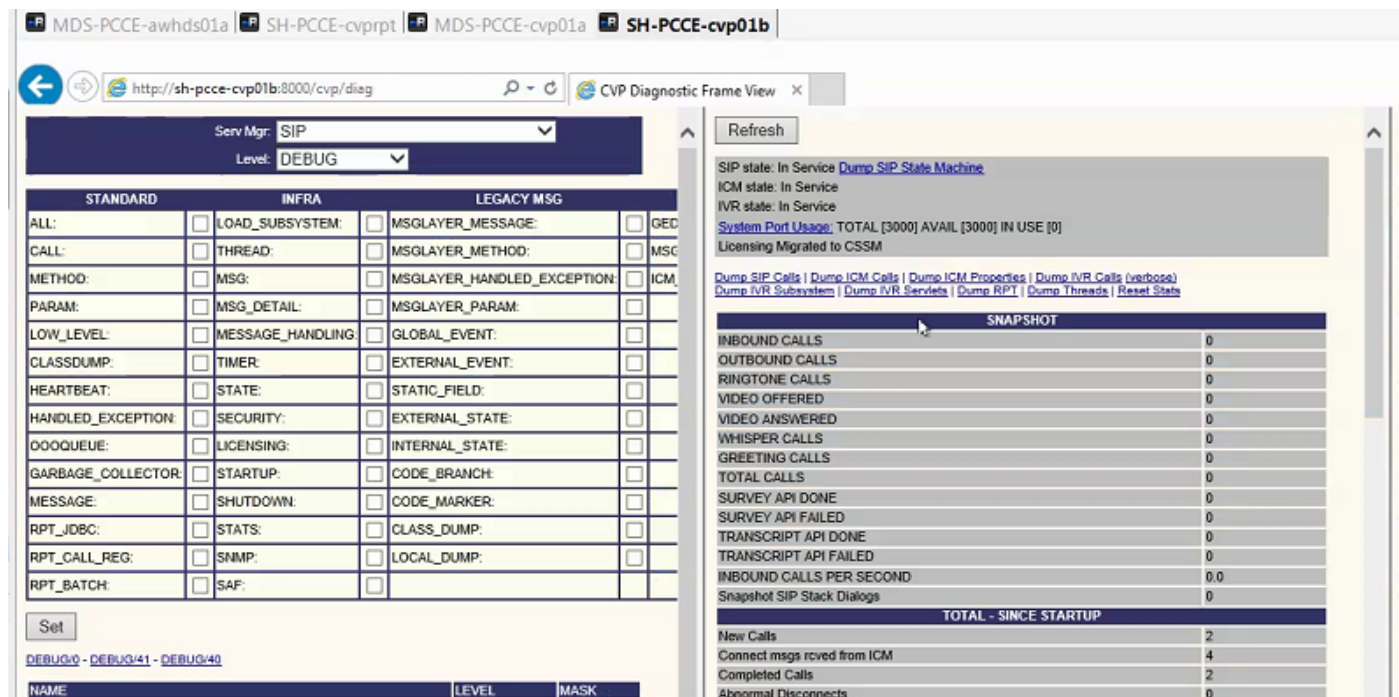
MDS-PCCE-awhds01a | SH-PCCE-cvprpt | MDS-PCCE-cvp01a | SH-PCCE-cvp01b

http://sh-pcce-cvp01b:8000/cvp/diag

CVP Diagnostic Frame View ×

Serv Mgr: SIP
Level: DEBUG

| STANDARD | | INFRA | | LEGACY MSG | | |
|---|---|---|---|---|---|---|
| ALL: | | LOAD_SUBSYSTEM: | | MSGLAYER_MESSAGE: | | GED |
| CALL: | | THREAD: | | MSGLAYER_METHOD: | | MSG |
| METHOD: | | MSG: | | MSGLAYER_HANDLED_EXCEPTION: | | ICM_ |
| PARAM: | | MSG_DETAIL: | | MSGLAYER_PARAM: | | |
| LOW_LEVEL: | | MESSAGE_HANDLING: | | GLOBAL_EVENT: | | |
| CLASSDUMP: | | TIMER: | | EXTERNAL_EVENT: | | |
| HEARTBEAT: | | STATE: | | STATIC_FIELD: | | |
| HANDLED_EXCEPTION: | | SECURITY: | | EXTERNAL_STATE: | | |
| OOOQUEUE: | | LICENSING: | | INTERNAL_STATE: | | |
| GARBAGE_COLLECTOR: | | STARTUP: | | CODE_BRANCH: | | |
| MESSAGE: | | SHUTDOWN: | | CODE_MARKER: | | |
| RPT_JDBC: | | STATS: | | CLASS_DUMP: | | |
| RPT_CALL_REG: | | SNMP: | | LOCAL_DUMP: | | |
| RPT_BATCH: | | SAF: | | | | |

Set

DEBUG/0 - DEBUG/41 - DEBUG/40

| NAME | LEVEL | MASK |
|---|---|---|

Refresh

SIP state: In Service Dump SIP State Machine
ICM state: In Service
IVR state: In Service
System Port Usage: TOTAL [3000] AVAIL [3000] IN USE [0]
Licensing Migrated to CSSM

Dump SIP Calls | Dump ICM Calls | Dump ICM Properties | Dump IVR Calls (verbose)
Dump IVR Subsystem | Dump IVR Servlets | Dump RPT | Dump Threads | Reset Stats

| SNAPSHOT | |
|---|---|
| INBOUND CALLS | 0 |
| OUTBOUND CALLS | 0 |
| RINGTONE CALLS | 0 |
| VIDEO OFFERED | 0 |
| VIDEO ANSWERED | 0 |
| WHISPER CALLS | 0 |
| GREETING CALLS | 0 |
| TOTAL CALLS | 0 |
| SURVEY API DONE | 0 |
| SURVEY API FAILED | 0 |
| TRANSCRIPT API DONE | 0 |
| TRANSCRIPT API FAILED | 0 |
| INBOUND CALLS PER SECOND | 0.0 |
| Snapshot SIP Stack Dialogs | 0 |
| **TOTAL - SINCE STARTUP** | |
| New Calls | 2 |
| Connect msgs rcved from ICM | 4 |
| Completed Calls | 2 |
| Abnormal Disconnects | 0 |